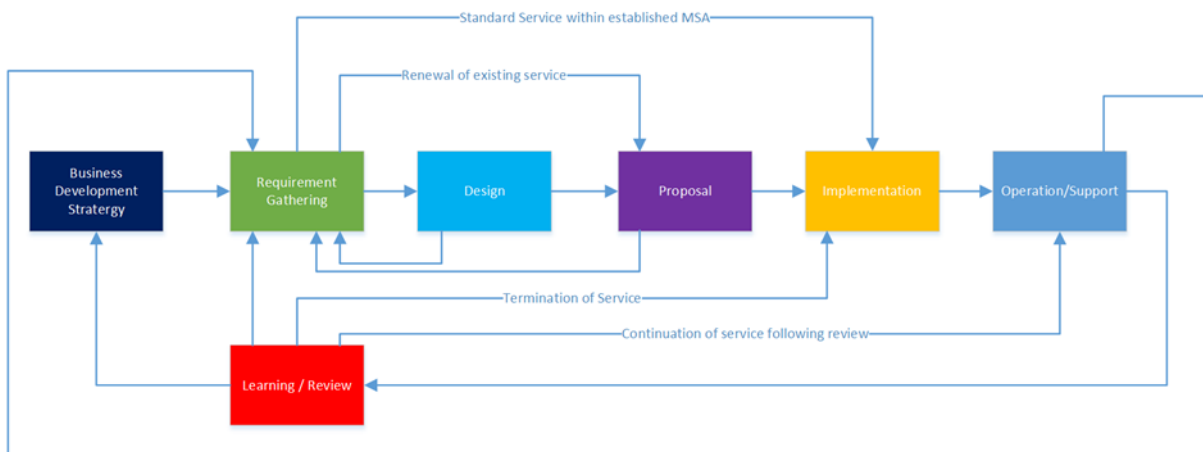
Standard Service within established MSA

Renewal of existing service

Business Development Stratergy

Requirement Gathering

Design

Proposal

Implementation

Operation/Support

Termination of Service

Continuation of service following review

Learning / Review